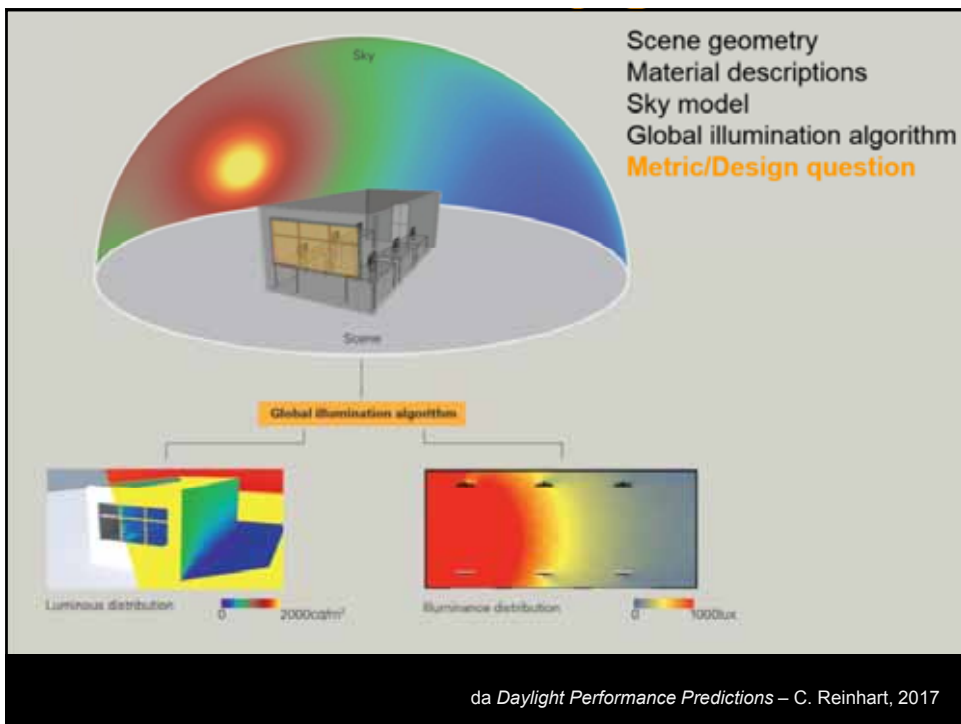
Sky

Scene geometry
Material descriptions
Sky model
Global illumination algorithm
Metric/Design question

Scene

Global illumination algorithm

Luminous distribution
0 2000cd/m²

Illuminance distribution
0 1000lux

da *Daylight Performance Predictions* – C. Reinhart, 2017